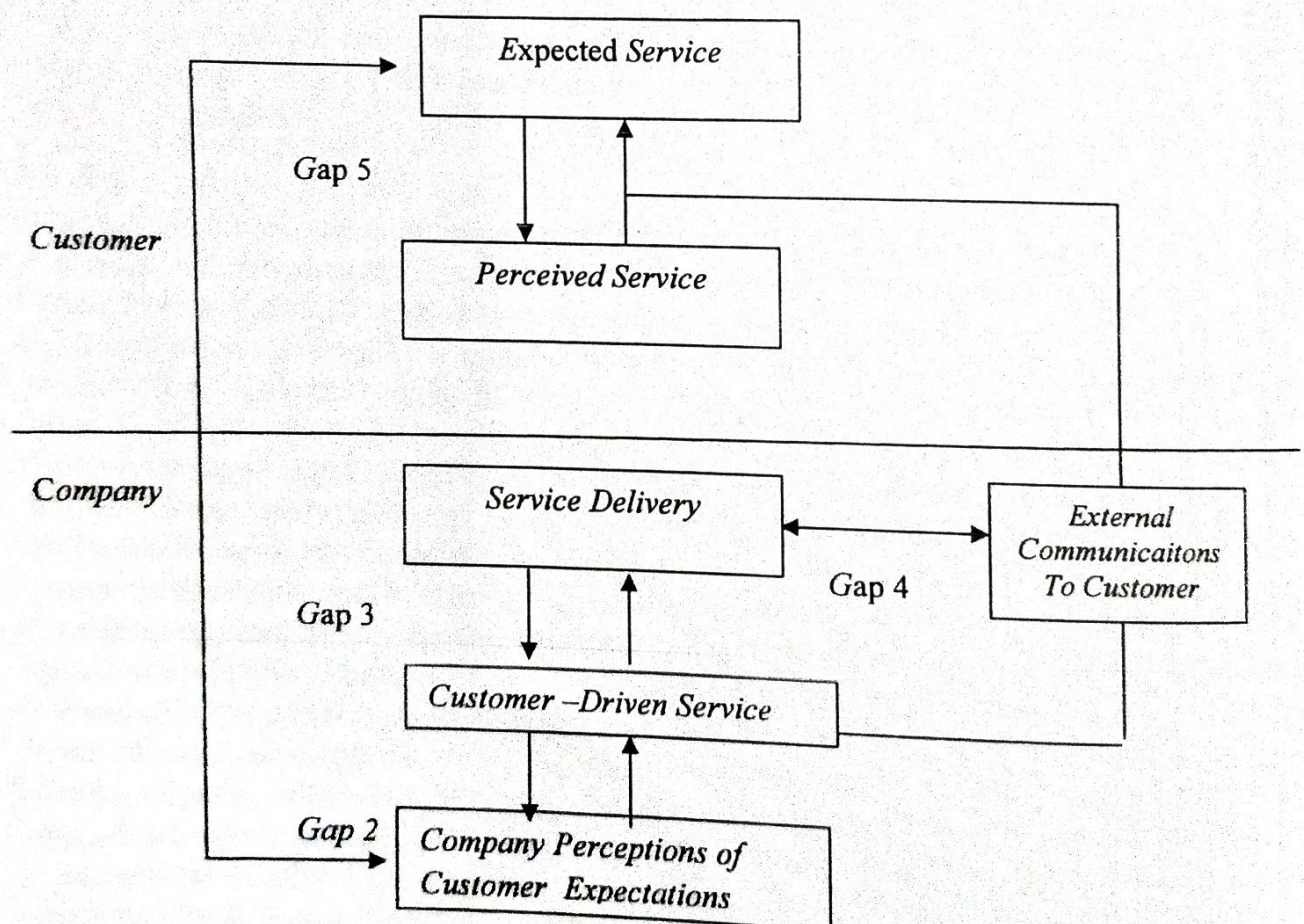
Expected Service

Gap 5

Customer

Perceived Service

Company

Service Delivery

External Communicaitons To Customer

Gap 4

Gap 3

Customer –Driven Service

Gap 2

Company Perceptions of Customer Expectations